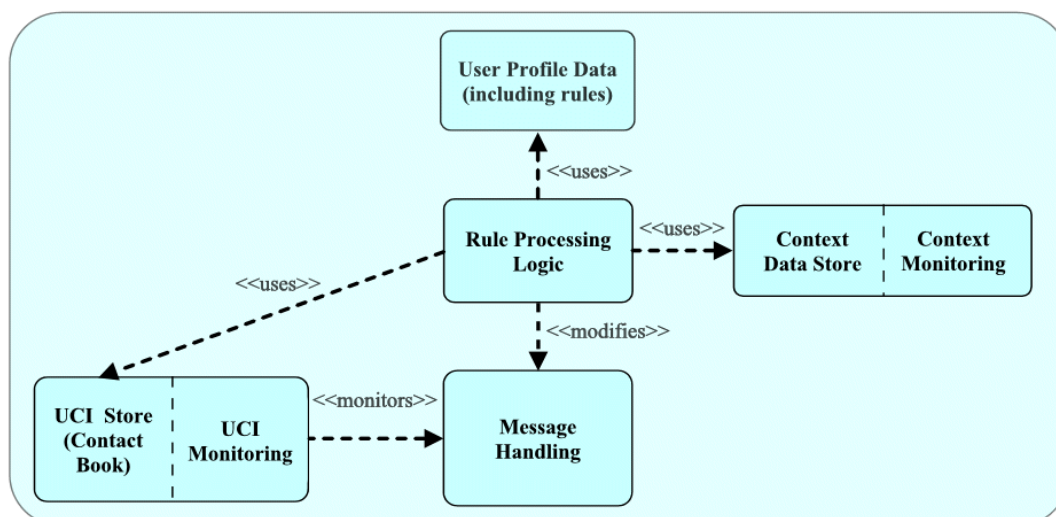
User Profile Data (including rules)

<<uses>>

Rule Processing Logic

<<uses>>

Context Data Store

Context Monitoring

<<uses>>

<<modifies>>

UCI Store (Contact Book)

UCI Monitoring

<<monitors>>

Message Handling